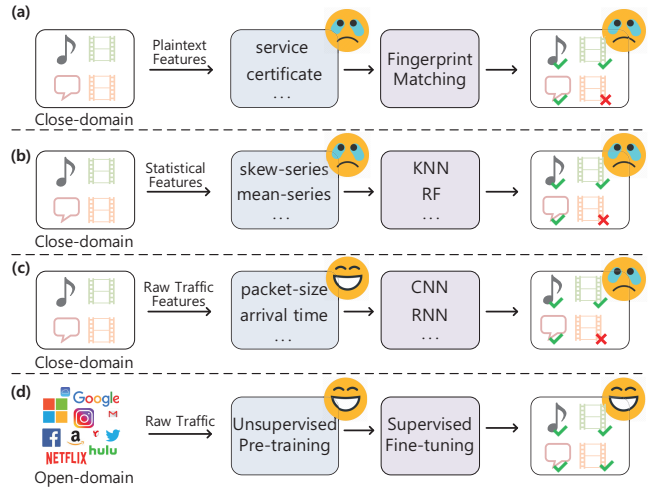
(a)

Close-domain

Plaintext Features

service
certificate
...

Fingerprint Matching

(b)

Close-domain

Statistical Features

skew-series
mean-series
...

KNN
RF
...

(c)

Close-domain

Raw Traffic Features

packet-size
arrival time
...

CNN
RNN
...

(d)

Google
a
NETFLIX
hulu

Open-domain

Raw Traffic

Unsupervised Pre-training

Supervised Fine-tuning